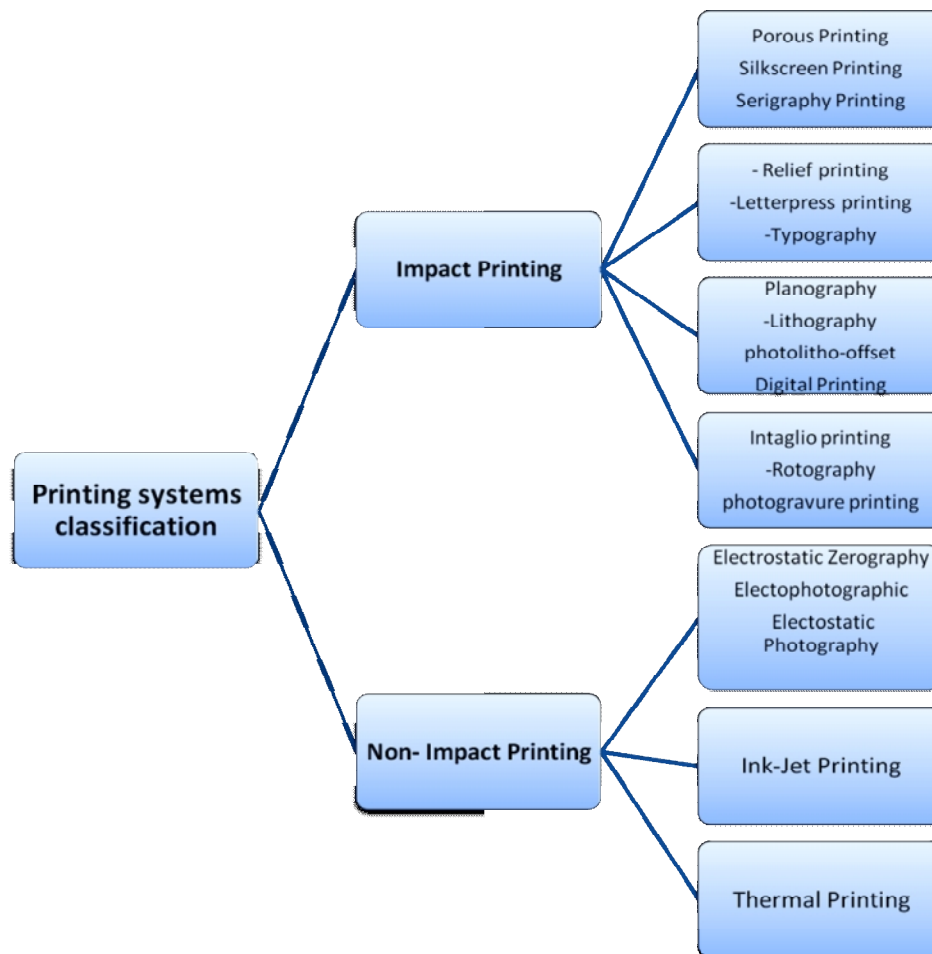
Printing systems classification

Impact Printing

Porous Printing
Silkscreen Printing
Serigraphy Printing

- Relief printing
-Letterpress printing
-Typography

Planography
-Lithography
photolitho-offset
Digital Printing

Intaglio printing
-Rotography
photogravure printing

Non- Impact Printing

Electrostatic Zerography
Electophotographic
Electostatic Photography

Ink-Jet Printing

Thermal Printing